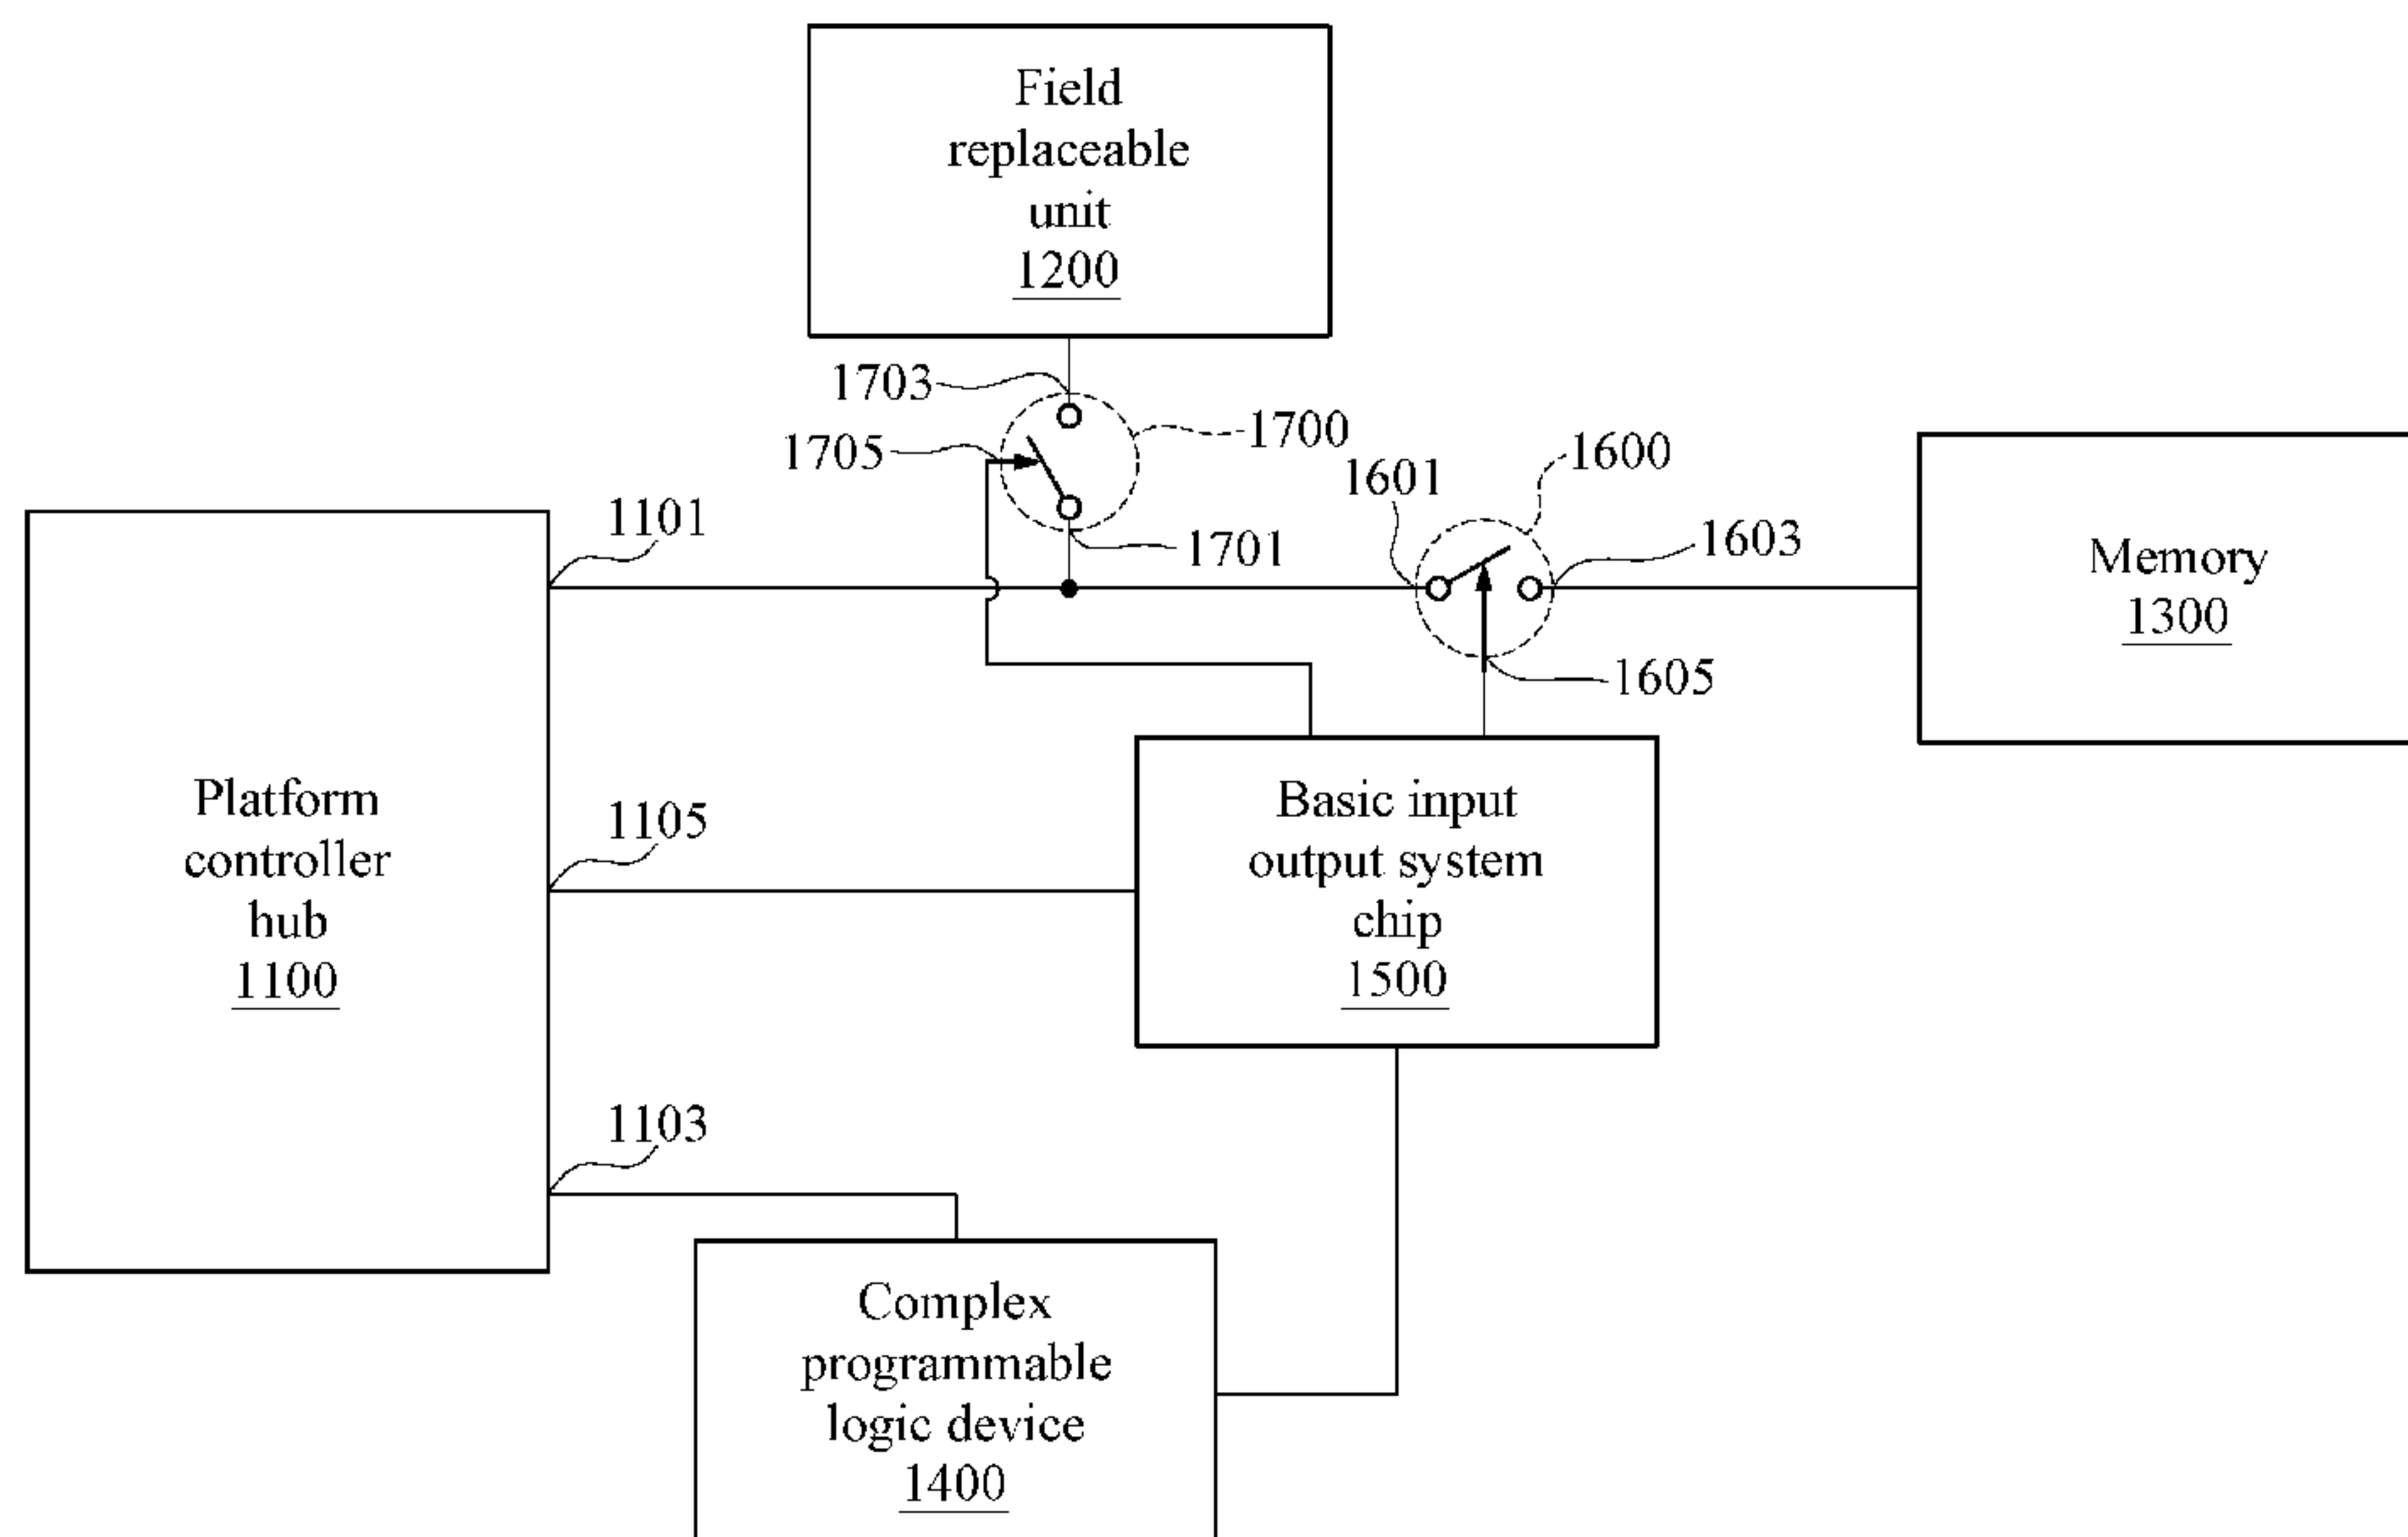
Field replaceable unit
1200

1703
1700
1705
1701
1601
1600
1603
1101
Memory
1300
1605

Platform controller hub
1100

1105

Basic input output system chip
1500

1103

Complex programmable logic device
1400